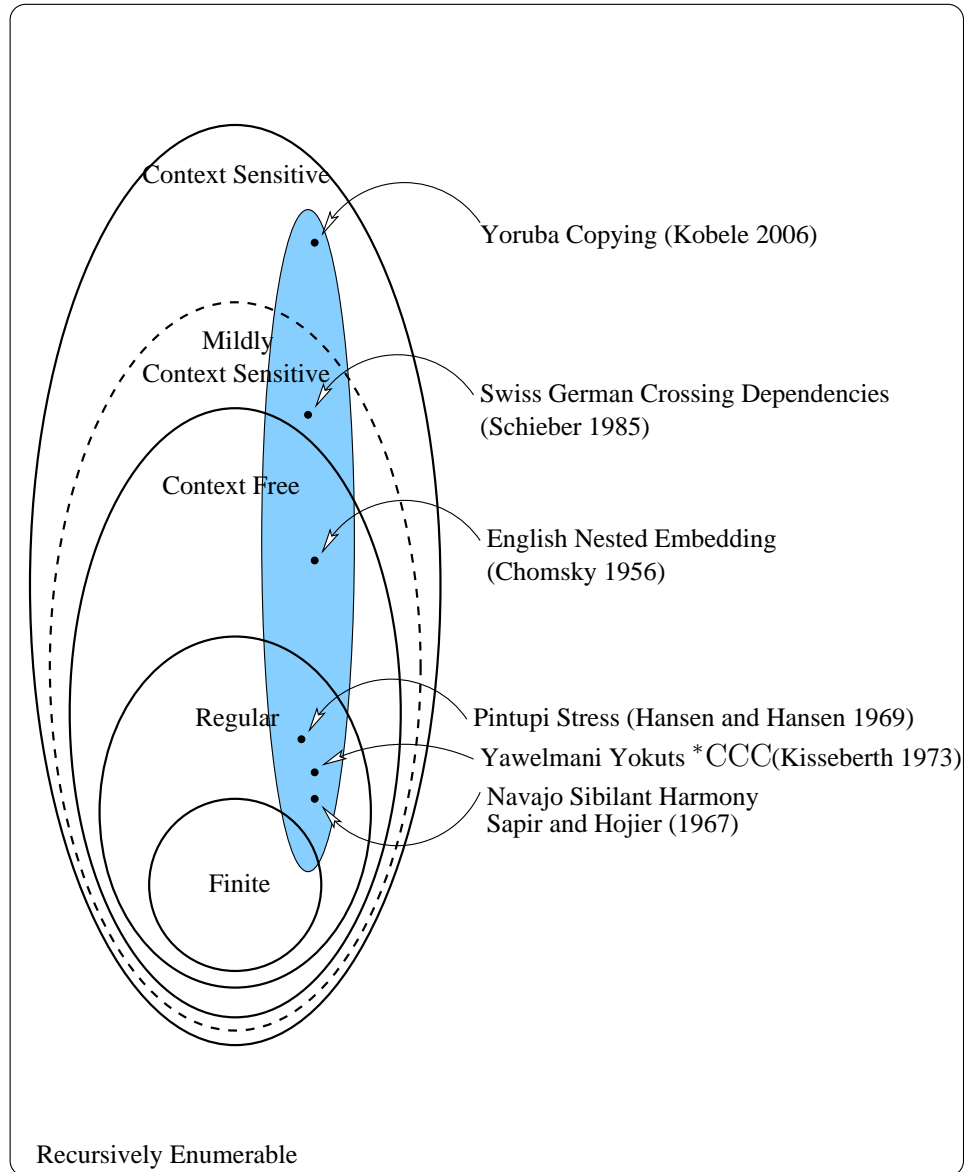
Context Sensitive

Yoruba Copying (Kobele 2006)

Mildly Context Sensitive

Swiss German Crossing Dependencies (Schieber 1985)

Context Free

English Nested Embedding (Chomsky 1956)

Regular

Pintupi Stress (Hansen and Hansen 1969)

Yawelmani Yokuts $^*$CCC(Kisseberth 1973)

Navajo Sibilant Harmony Sapir and Hojier (1967)

Finite

Recursively Enumerable